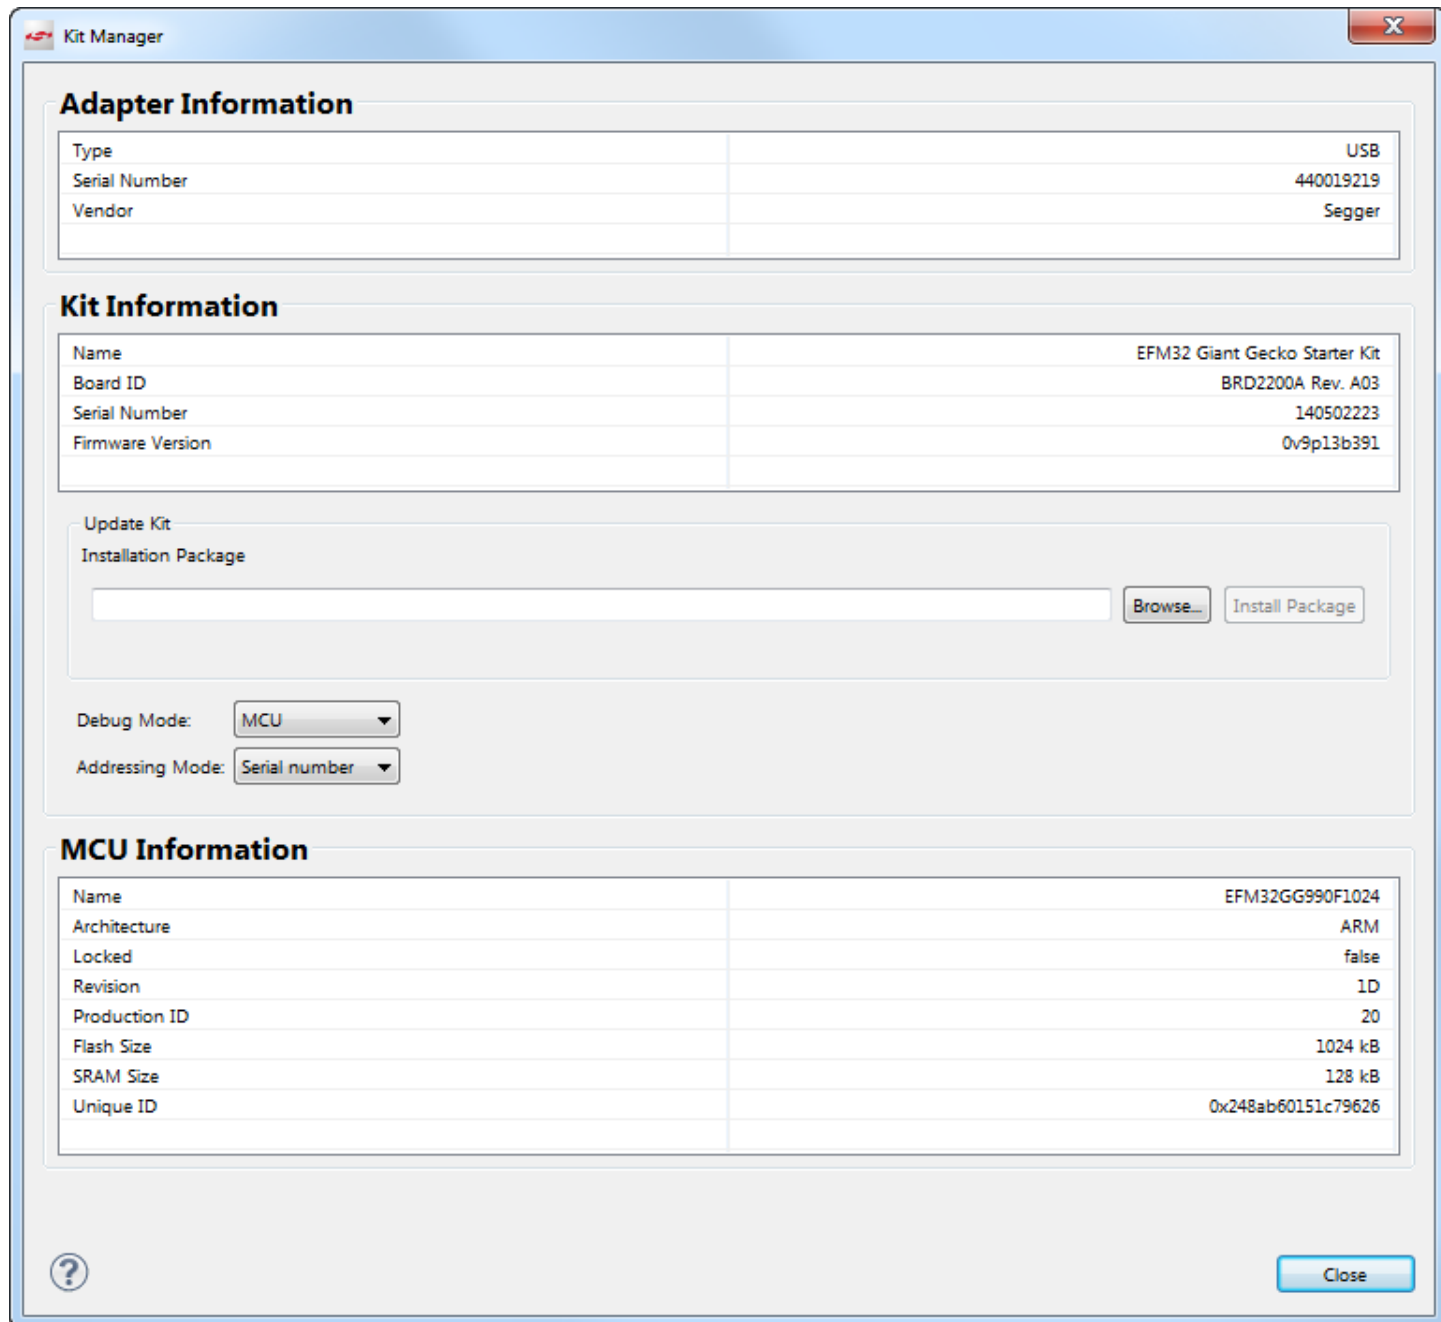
Kit Manager

Adapter Information

| | |
|---|---|
| Type | USB |
| Serial Number | 440019219 |
| Vendor | Segger |

Kit Information

| | |
|---|---|
| Name | EFM32 Giant Gecko Starter Kit |
| Board ID | BRD2200A Rev. A03 |
| Serial Number | 140502223 |
| Firmware Version | 0v9p13b391 |

Update Kit

Installation Package

Browse... Install Package

Debug Mode: MCU

Addressing Mode: Serial number

MCU Information

| | |
|---|---|
| Name | EFM32GG990F1024 |
| Architecture | ARM |
| Locked | false |
| Revision | 1D |
| Production ID | 20 |
| Flash Size | 1024 kB |
| SRAM Size | 128 kB |
| Unique ID | 0x248ab60151c79626 |

Close